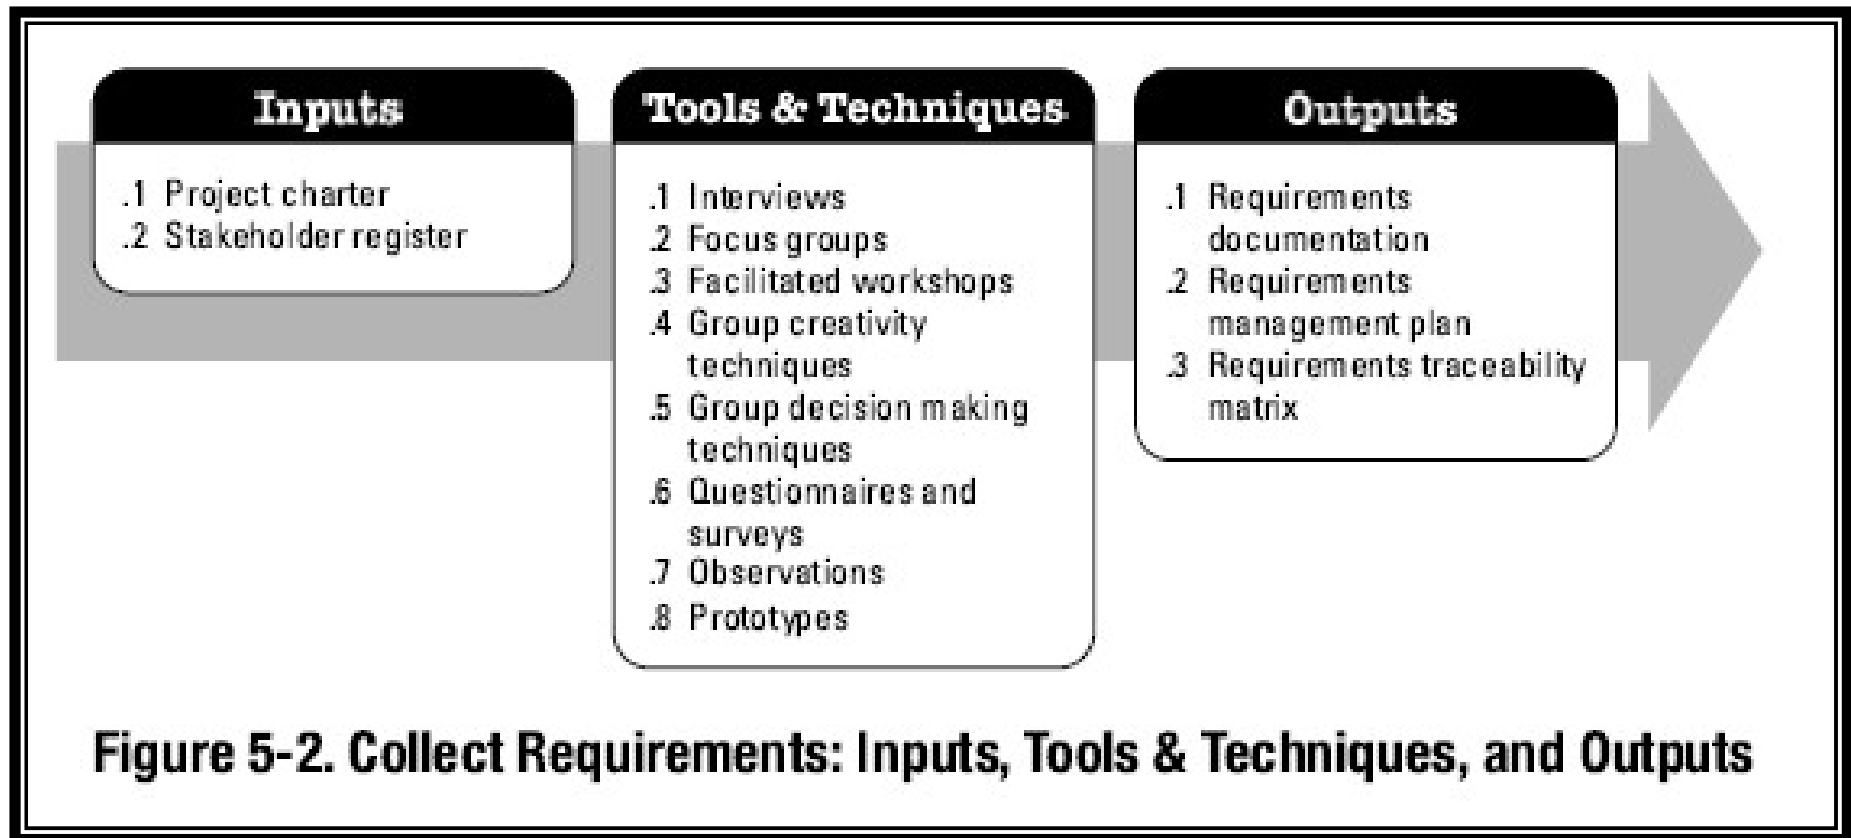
Inputs

.1 Project charter
.2 Stakeholder register

Tools & Techniques

.1 Interviews
.2 Focus groups
.3 Facilitated workshops
.4 Group creativity techniques
.5 Group decision making techniques
.6 Questionnaires and surveys
.7 Observations
.8 Prototypes

Outputs

.1 Requirements documentation
.2 Requirements management plan
.3 Requirements traceability matrix

Figure 5-2. Collect Requirements: Inputs, Tools & Techniques, and Outputs